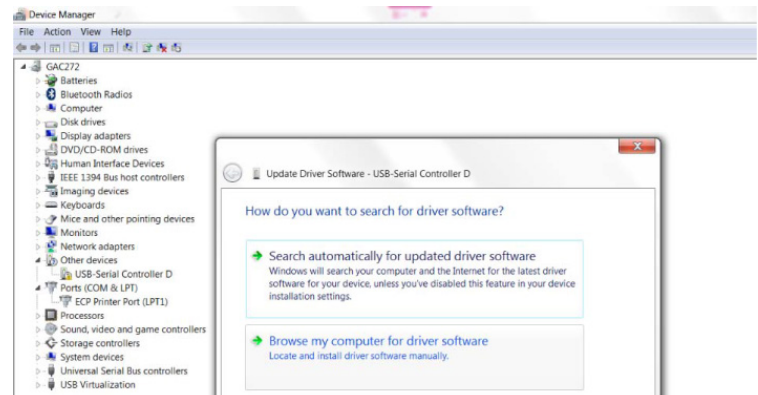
Device Manager

File Action View Help

GAC272
Batteries
Bluetooth Radios
Computer
Disk drives
Display adapters
DVD/CD-ROM drives
Human Interface Devices
IEEE 1394 Bus host controllers
Imaging devices
Keyboards
Mice and other pointing devices
Monitors
Network adapters
Other devices
USB-Serial Controller D
Ports (COM & LPT)
ECP Printer Port (LPT1)
Processors
Sound, video and game controllers
Storage controllers
System devices
Universal Serial Bus controllers
USB Virtualization

Update Driver Software - USB-Serial Controller D

How do you want to search for driver software?

Search automatically for updated driver software
Windows will search your computer and the Internet for the latest driver software for your device, unless you've disabled this feature in your device installation settings.

Browse my computer for driver software
Locate and install driver software manually.